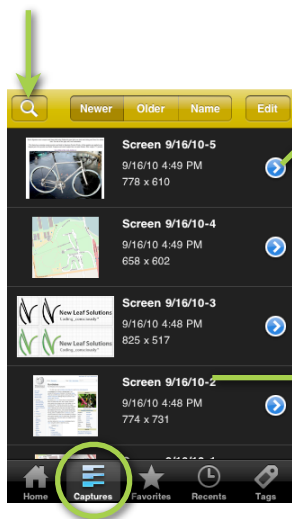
Newer Older Name Edit

Screen 9/16/10-5
9/16/10 4:49 PM
778 x 610

Screen 9/16/10-4
9/16/10 4:49 PM
658 x 602

New Leaf Solutions
Coding, consciously!

Screen 9/16/10-3
9/16/10 4:48 PM
825 x 517

Screen 9/16/10-2
9/16/10 4:48 PM
774 x 731

Home Captures Favorites Recents Tags